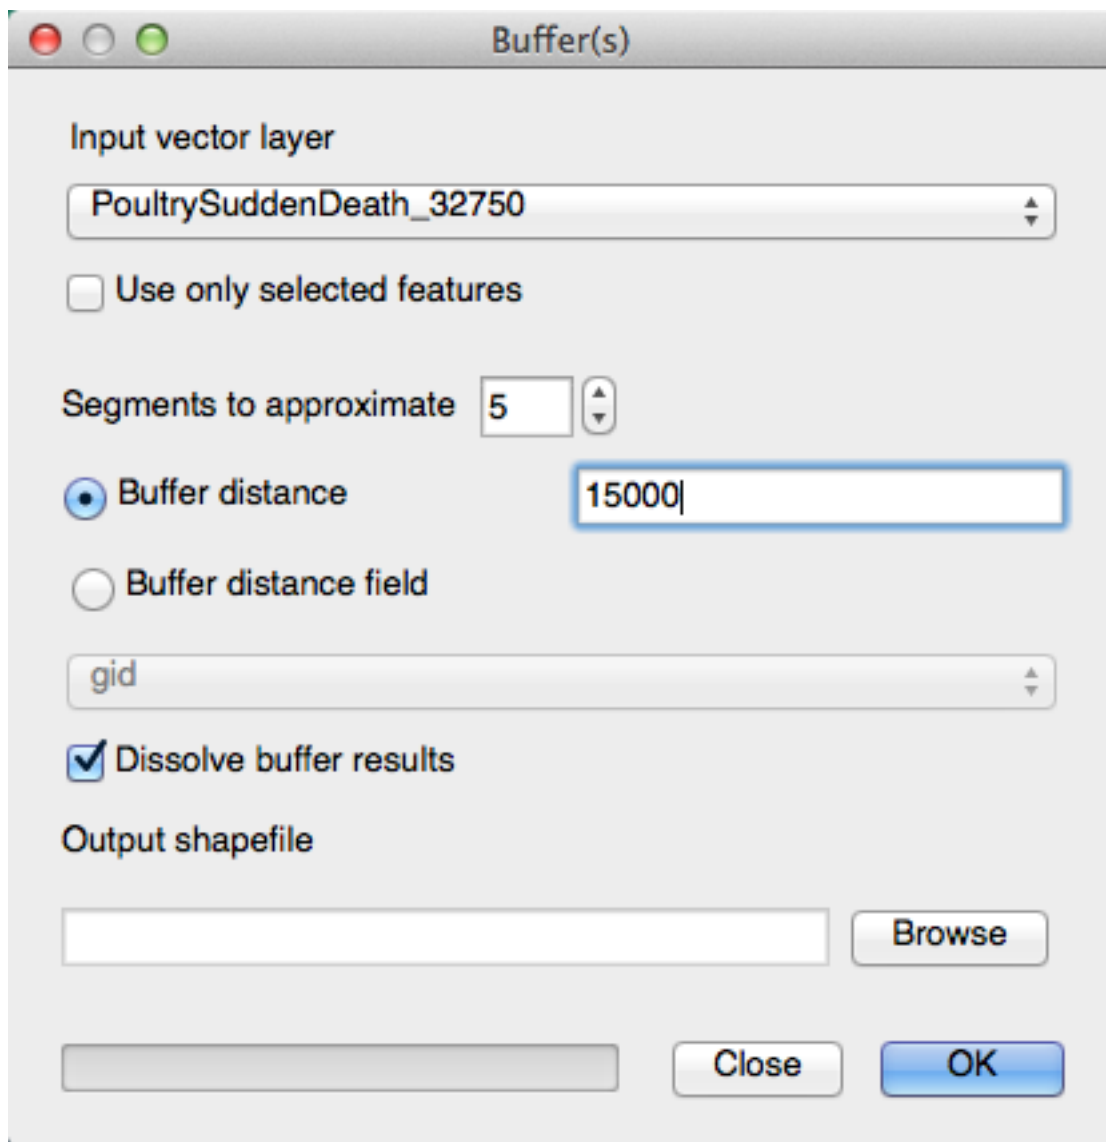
Buffer(s)

Input vector layer

PoultrySuddenDeath_32750

Use only selected features

Segments to approximate 5

Buffer distance 15000

Buffer distance field

gid

Dissolve buffer results

Output shapefile

Browse

Close

OK